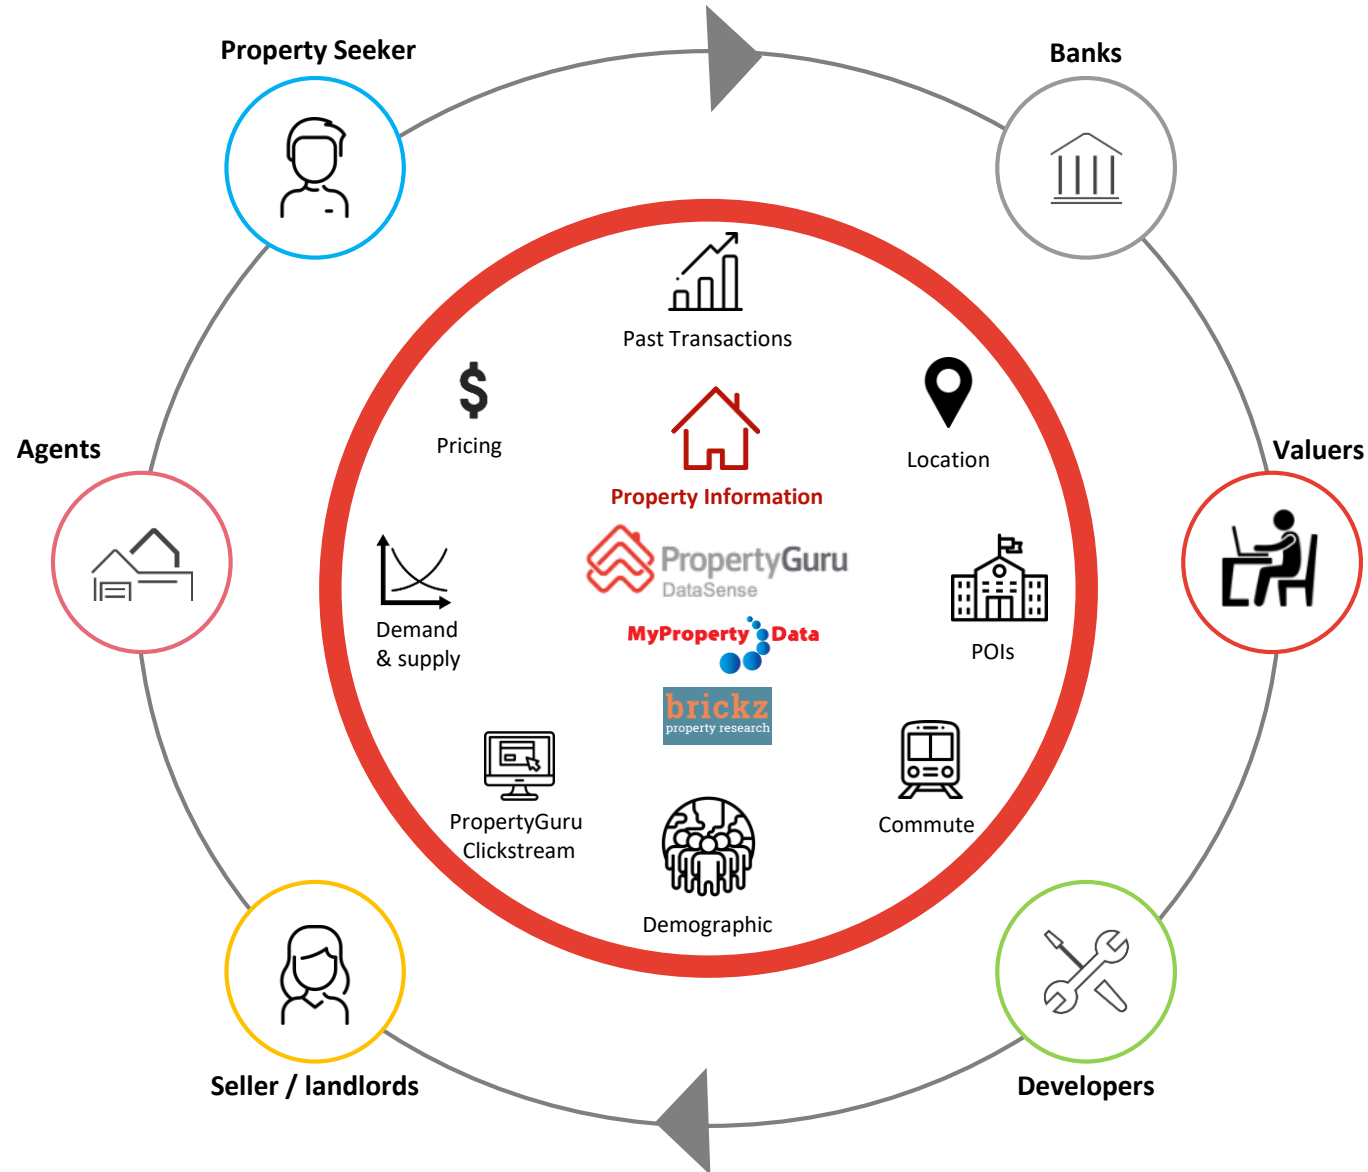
Property Seeker

Banks

Agents

Valuers

Seller / landlords

Developers

Past Transactions

Pricing

Location

Property Information

PropertyGuru
DataSense

MyProperty Data

brickz
property research

Demand
& supply

POIs

PropertyGuru
Clickstream

Commute

Demographic